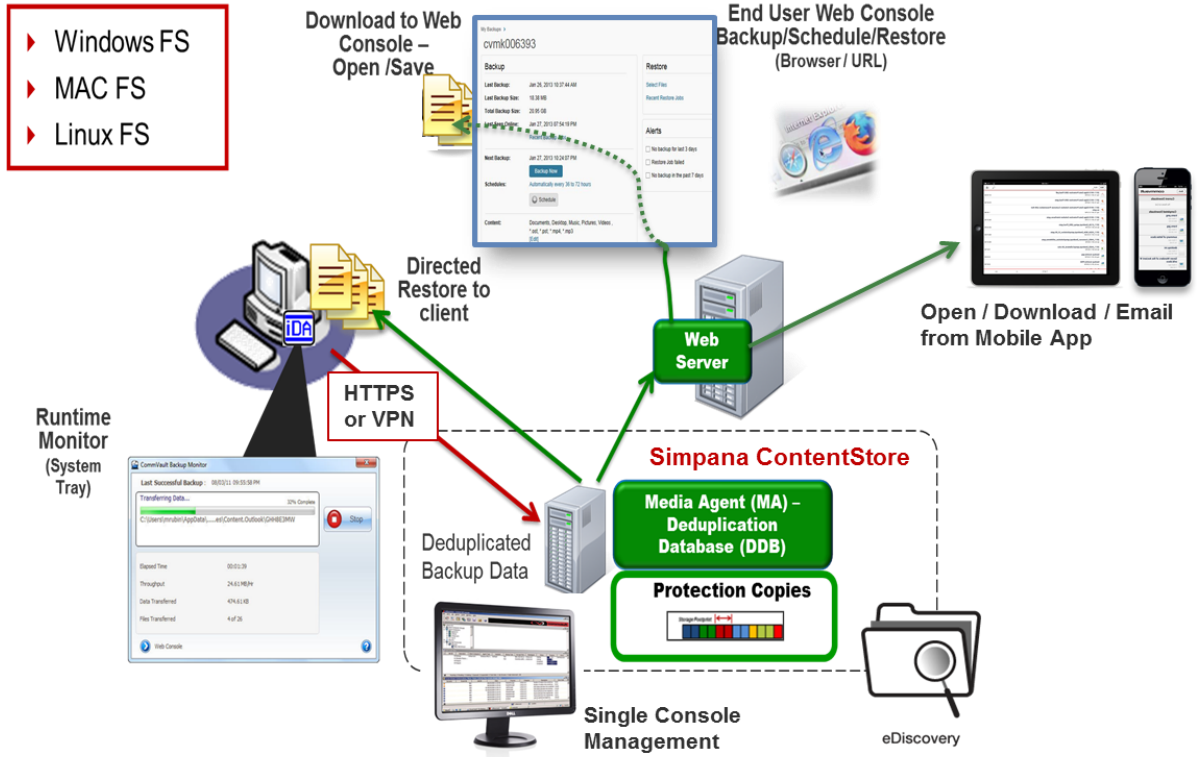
Windows FS
MAC FS
Linux FS

Download to Web Console – Open /Save

My Backup
cvmk006393
Backup
Last Backup: Jan 28, 2013 10:37:44 AM
Last Backup Size: 10.38 MB
Total Backup Size: 20.95 GB
Last Seen Online: Jan 27, 2013 07:54:19 PM
Next Backup: Jan 27, 2013 10:24:07 PM
Backup Now
Schedules: Automatically every 36 to 72 hours
Schedule
Content: Documents, Desktop, Music, Pictures, Videos, *.pst, *.pst, *.mp4, *.mp3
Edit
Restore
Select Files
Recent Restore Jobs
Alerts
No backup for last 3 days
Restore Job failed
No backup in the past 7 days

End User Web Console Backup/Schedule/Restore
(Browser / URL)

Directed Restore to client

iDA

Open / Download / Email from Mobile App

Web Server

HTTPS or VPN

Runtime Monitor
(System Tray)

CommVault Backup Monitor
Last Successful Backup : 08/03/11 09:55:58 PM
Transferring Data...
32% Complete
C:\Users\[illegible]\AppData\.....es\Content.Outlook\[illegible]
Stop
Elapsed Time 00:01:39
Throughput 24.61 MB/hr
Data Transferred 474.61 KB
Files Transferred 4 of 26
Web Console

Simpana ContentStore

Media Agent (MA) – Deduplication Database (DDB)

Deduplicated Backup Data

Protection Copies

Storage Pool

Single Console Management

eDiscovery